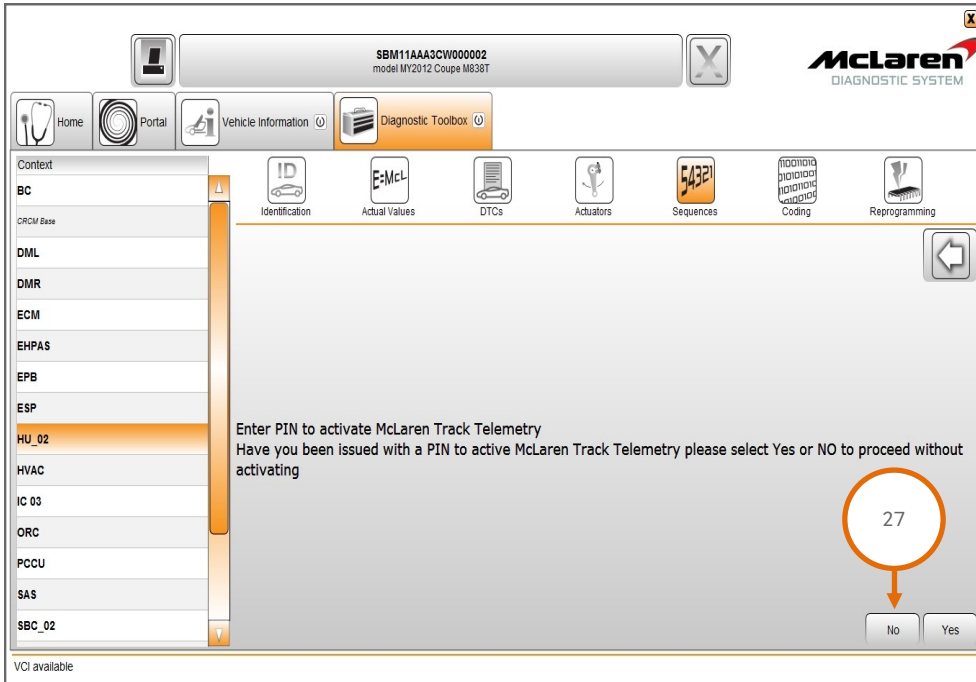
X

SBM11AAA3CW000002
model MY2012 Coupe M838T

McLaren
DIAGNOSTIC SYSTEM

Home
Portal
Vehicle Information
Diagnostic Toolbox

Context
BC
CRCM Base
DML
DMR
ECM
EHPAS
EPB
ESP
HU_02
HVAC
IC 03
ORC
PCCU
SAS
SBC_02

ID
Identification
E=McL
Actual Values
DTCs
Actuators
54321
Sequences
Coding
Reprogramming

Enter PIN to activate McLaren Track Telemetry
Have you been issued with a PIN to active McLaren Track Telemetry please select Yes or NO to proceed without activating

27

No
Yes

VCI available